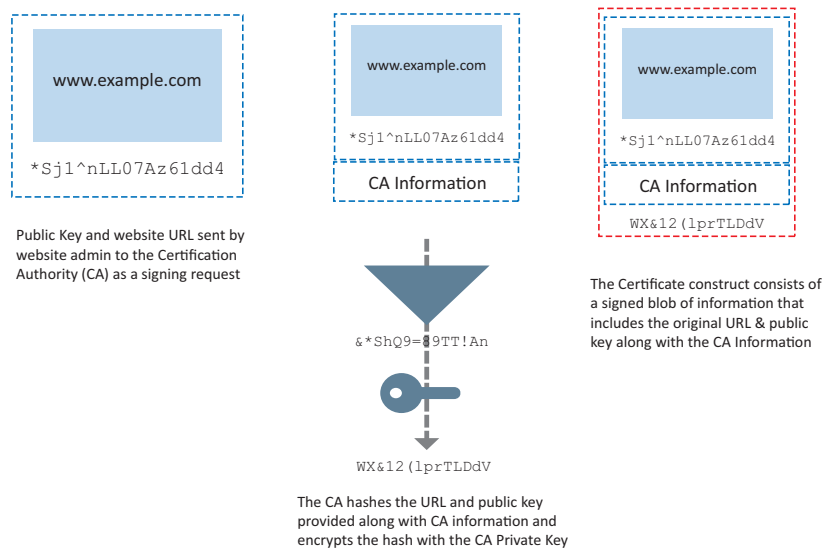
www.example.com

*Sj1^nLL07Az61dd4

Public Key and website URL sent by website admin to the Certification Authority (CA) as a signing request

www.example.com

*Sj1^nLL07Az61dd4

CA Information

&*ShQ9=89TT!An

WX&12(lprTLDdV

The CA hashes the URL and public key provided along with CA information and encrypts the hash with the CA Private Key

www.example.com

*Sj1^nLL07Az61dd4

CA Information

WX&12(lprTLDdV

The Certificate construct consists of a signed blob of information that includes the original URL & public key along with the CA Information